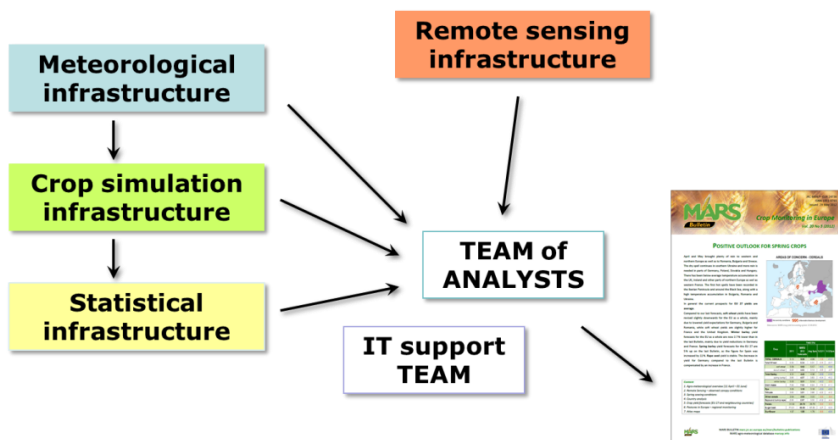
Remote sensing infrastructure

Meteorological infrastructure

Crop simulation infrastructure

Statistical infrastructure

TEAM of ANALYSTS

IT support TEAM

MARS Bulletin

Crop Monitoring in Europe

POSITIVE OUTLOOK FOR SPRING CROPS

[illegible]